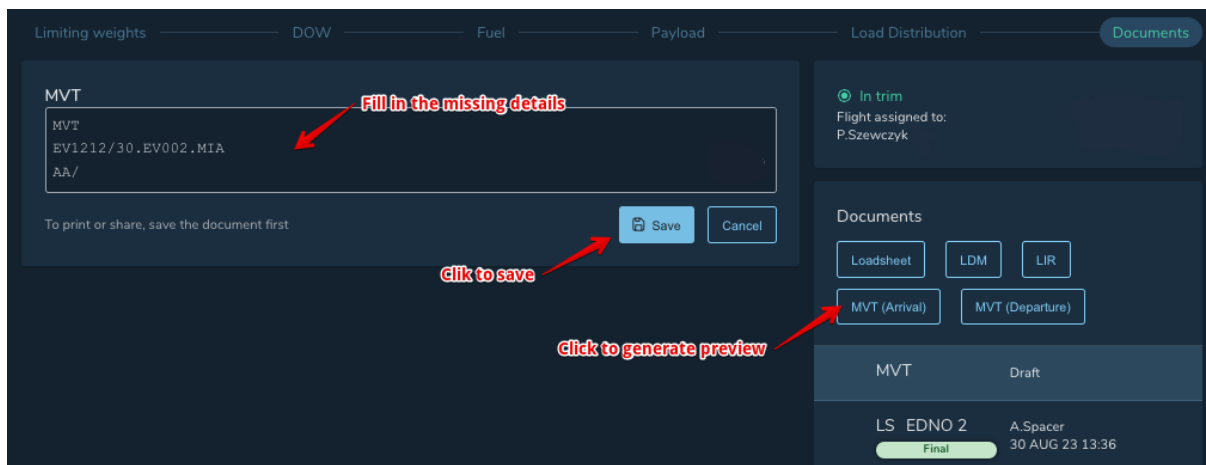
Limiting weights DOW Fuel Payload Load Distribution Documents

MVT

Fill in the missing details

MVT
EV1212/30.EV002.MIA
AA/

To print or share, save the document first

Save Cancel

Clik to save

In trim
Flight assigned to:
P.Szewczyk

Documents

Loadsheet LDM LIR

MVT (Arrival) MVT (Departure)

Click to generate preview

MVT Draft

LS EDNO 2 A.Spacer
Final 30 AUG 23 13:36